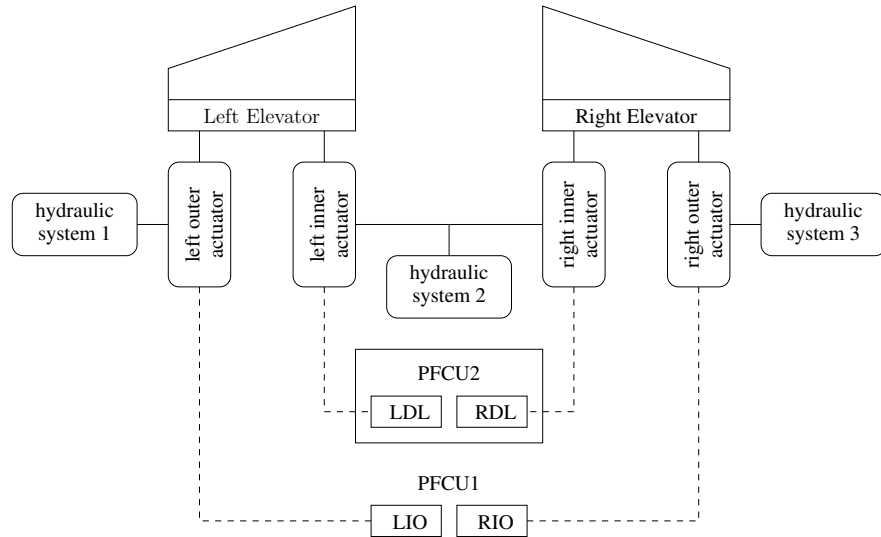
Left Elevator

Right Elevator

hydraulic system 1

left outer actuator

left inner actuator

hydraulic system 2

right inner actuator

right outer actuator

hydraulic system 3

PFCU2

LDL

RDL

PFCU1

LIO

RIO